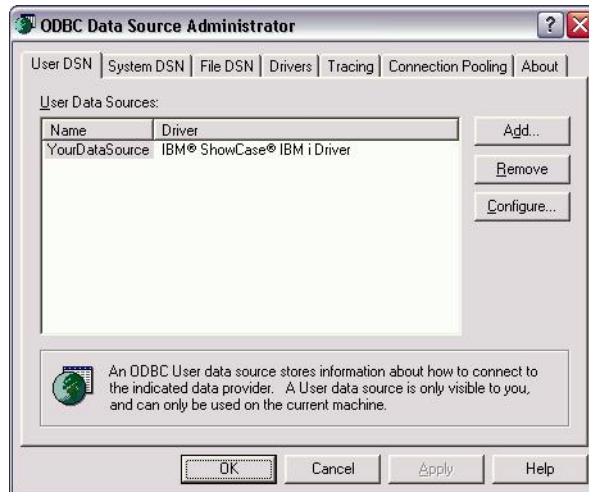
ODBC Data Source Administrator

User DSN | System DSN | File DSN | Drivers | Tracing | Connection Pooling | About

User Data Sources:

| Name | Driver |
|---|---|
| YourDataSource | IBM® ShowCase® IBM i Driver |

Add...
Remove
Configure...

An ODBC User data source stores information about how to connect to the indicated data provider. A User data source is only visible to you, and can only be used on the current machine.

OK
Cancel
Apply
Help